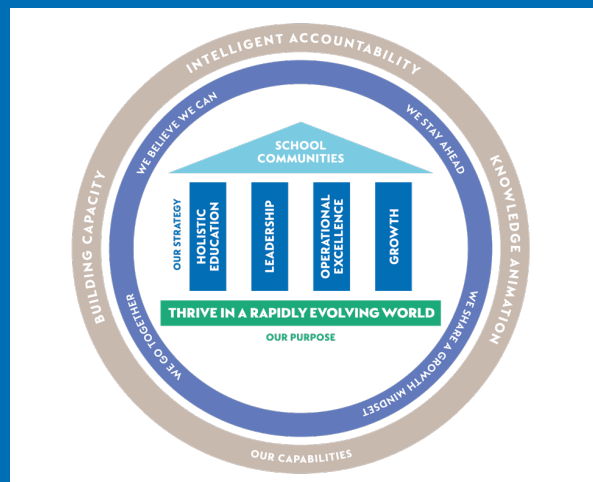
INTELLIGENT ACCOUNTABILITY

KNOWLEDGE ANIMATION

OUR CAPABILITIES

BUILDING CAPACITY

WE BELIEVE WE CAN

WE STAY AHEAD

WE SHARE A GROWTH MINDSET

WE GO TOGETHER

SCHOOL COMMUNITIES

OUR STRATEGY

HOLISTIC EDUCATION

LEADERSHIP

OPERATIONAL EXCELLENCE

GROWTH

THRIVE IN A RAPIDLY EVOLVING WORLD

OUR PURPOSE